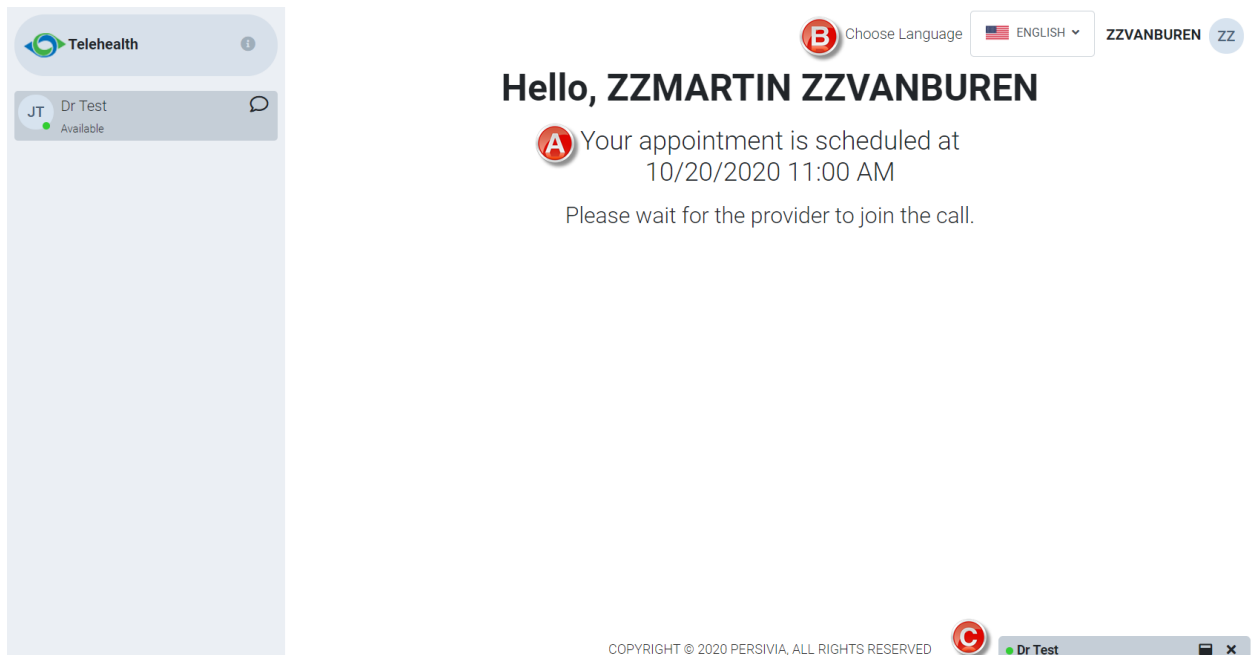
Telehealth

JT Dr Test
Available

B Choose Language ENGLISH ZZVANBUREN ZZ

Hello, ZZMARTIN ZZVANBUREN

A Your appointment is scheduled at 10/20/2020 11:00 AM

Please wait for the provider to join the call.

COPYRIGHT © 2020 PERSIVIA, ALL RIGHTS RESERVED

C Dr Test